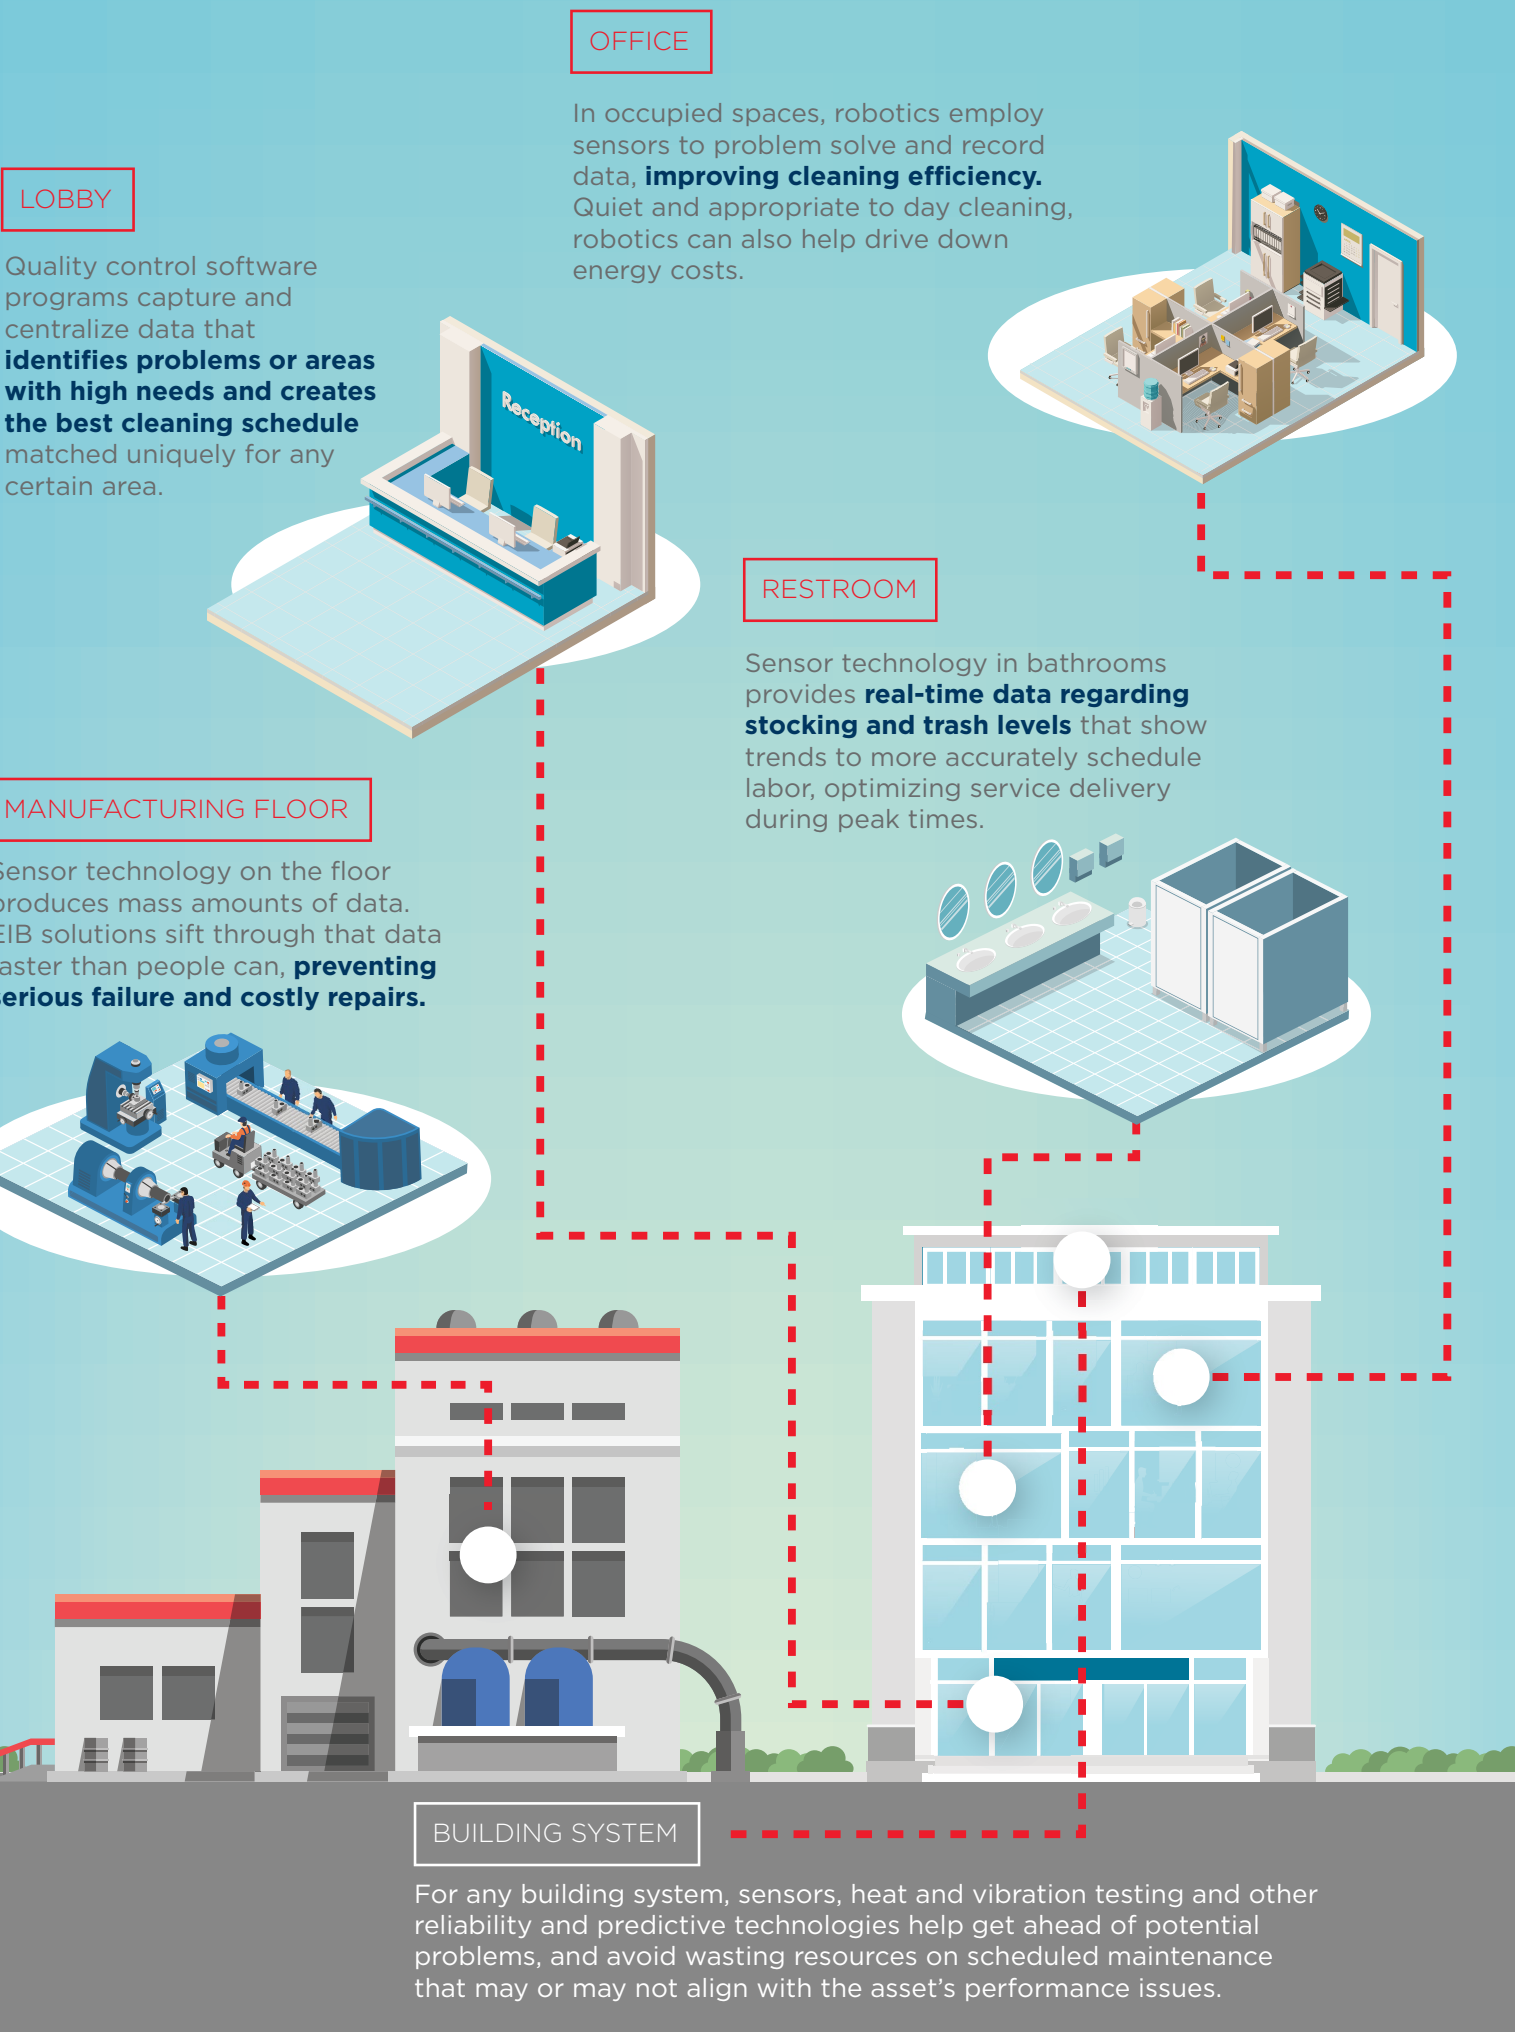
OFFICE

In occupied spaces, robotics employ sensors to problem solve and record data, **improving cleaning efficiency.** Quiet and appropriate to day cleaning, robotics can also help drive down energy costs.

LOBBY

Quality control software programs capture and centralize data that **identifies problems or areas with high needs and creates the best cleaning schedule** matched uniquely for any certain area.

Reception

RESTROOM

Sensor technology in bathrooms provides **real-time data regarding stocking and trash levels** that show trends to more accurately schedule labor, optimizing service delivery during peak times.

MANUFACTURING FLOOR

ensor technology on the floor roduces mass amounts of data. IB solutions sift through that data aster than people can, **preventing erious failure and costly repairs.**

BUILDING SYSTEM

For any building system, sensors, heat and vibration testing and other reliability and predictive technologies help get ahead of potential problems, and avoid wasting resources on scheduled maintenance that may or may not align with the asset's performance issues.